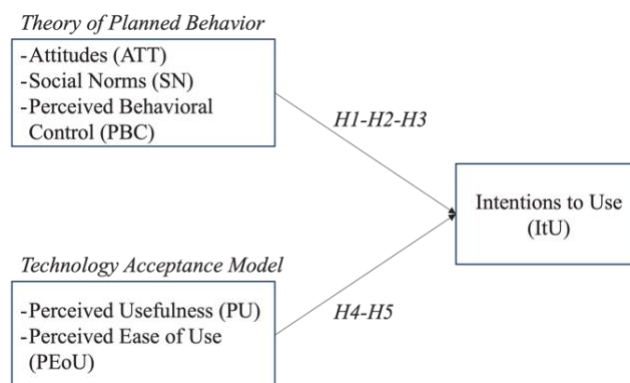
Theory of Planned Behavior

-Attitudes (ATT)
-Social Norms (SN)
-Perceived Behavioral Control (PBC)

H1-H2-H3

Intentions to Use (ItU)

Technology Acceptance Model

-Perceived Usefulness (PU)
-Perceived Ease of Use (PEoU)

H4-H5